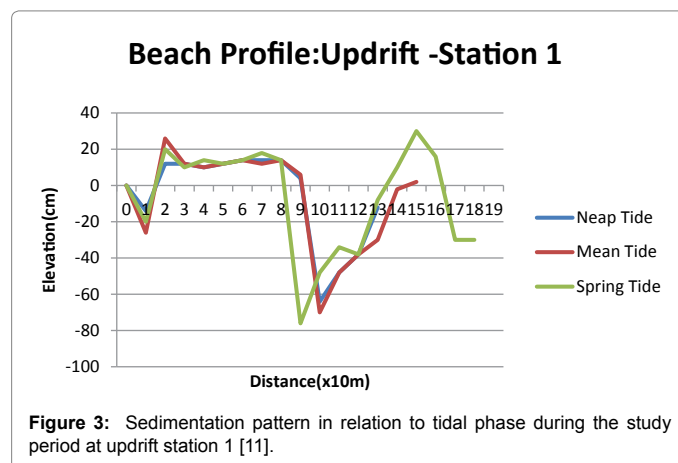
Beach Profile:Updrift -Station 1

40
20
0
-20
-40
-60
-80
-100

Elevation(cm)

0 1 2 3 4 5 6 7 8 9 10111213141516171819

Distance(x10m)

Neap Tide
Mean Tide
Spring Tide

**Figure 3:** Sedimentation pattern in relation to tidal phase during the study period at updrift station 1 [11].